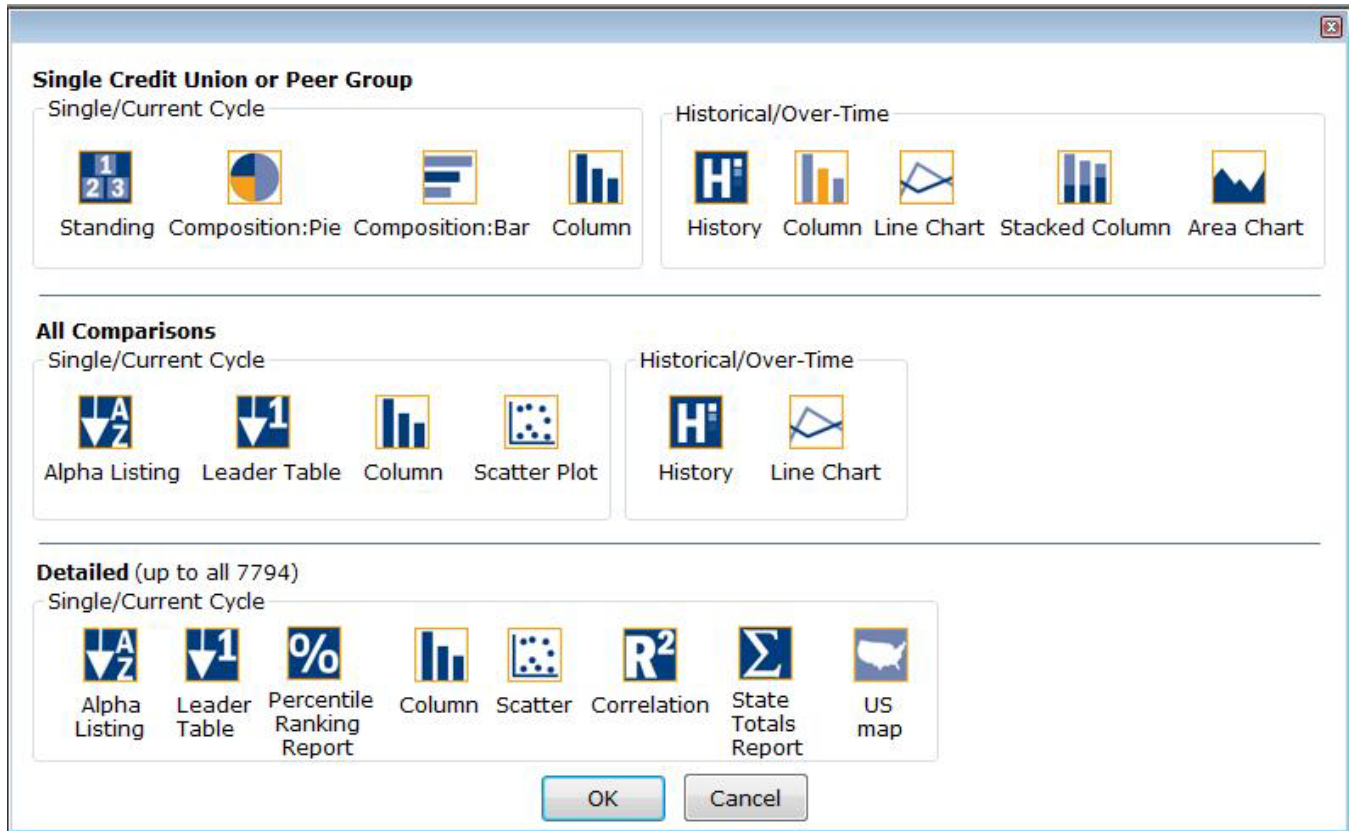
Single Credit Union or Peer Group

Single/Current Cycle

1 2 3

Standing Composition:Pie Composition:Bar Column

Historical/Over-Time

H

History Column Line Chart Stacked Column Area Chart

All Comparisons

Single/Current Cycle

A Z

1

Alpha Listing Leader Table Column Scatter Plot

Historical/Over-Time

H

History Line Chart

Detailed (up to all 7794)

Single/Current Cycle

A Z

1

%

$R^2$

$\Sigma$

Alpha Listing Leader Table Percentile Ranking Report Column Scatter Correlation State Totals Report US map

OK Cancel